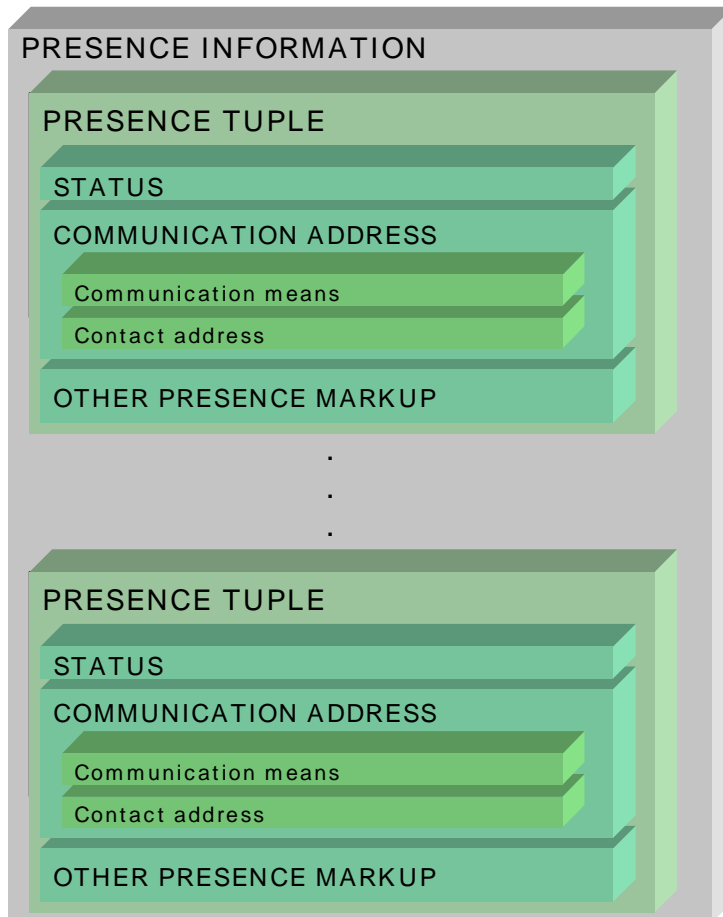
PRESENCE INFORMATION

PRESENCE TUPLE

STATUS

COMMUNICATION ADDRESS

Communication means

Contact address

OTHER PRESENCE MARKUP

.
.
.

PRESENCE TUPLE

STATUS

COMMUNICATION ADDRESS

Communication means

Contact address

OTHER PRESENCE MARKUP